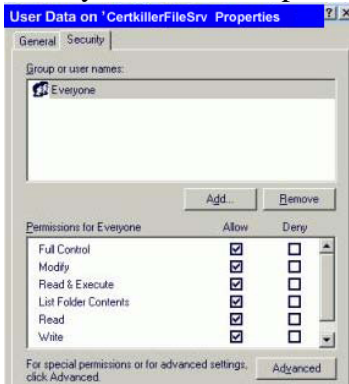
User Data on 'CertkillerFileSrv Properties

?

×

General

Security

Group or user names:

Everyone

Add...

Remove

| Permissions for Everyone | Allow | Deny |
|---|---|---|
| Full Control | ☑ | ☐ |
| Modify | ☑ | ☐ |
| Read & Execute | ☑ | ☐ |
| List Folder Contents | ☑ | ☐ |
| Read | ☑ | ☐ |
| Write | ☑ | ☐ |

For special permissions or for advanced settings, click Advanced.

Advanced